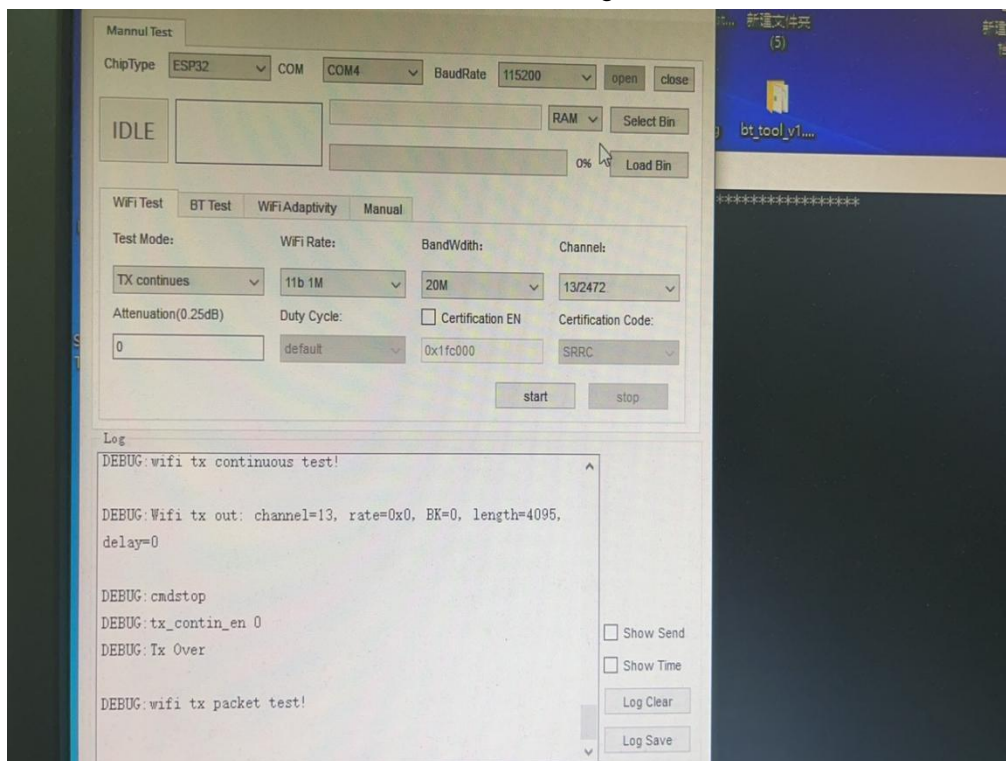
Mannul Test

ChipType ESP32 COM COM4 BaudRate 115200 open close

IDLE

RAM Select Bin

0% Load Bin

WiFi Test BT Test WiFi Adaptivity Manual

Test Mode: WiFi Rate: BandWdith: Channel:

TX continues 11b 1M 20M 13/2472

Attenuation(0.25dB) Duty Cycle: Certification EN Certification Code:

0 default 0x1fc000 SRRC

start stop

Log

DEBUG:wifi tx continuous test!

DEBUG:Wifi tx out: channel=13, rate=0x0, BK=0, length=4095, delay=0

DEBUG:cmdstop
DEBUG:tx_contin_en 0
DEBUG:Tx Over

DEBUG:wifi tx packet test!

Show Send
Show Time
Log Clear
Log Save

新建文件夹 (5)

bt_tool_v1....

****************